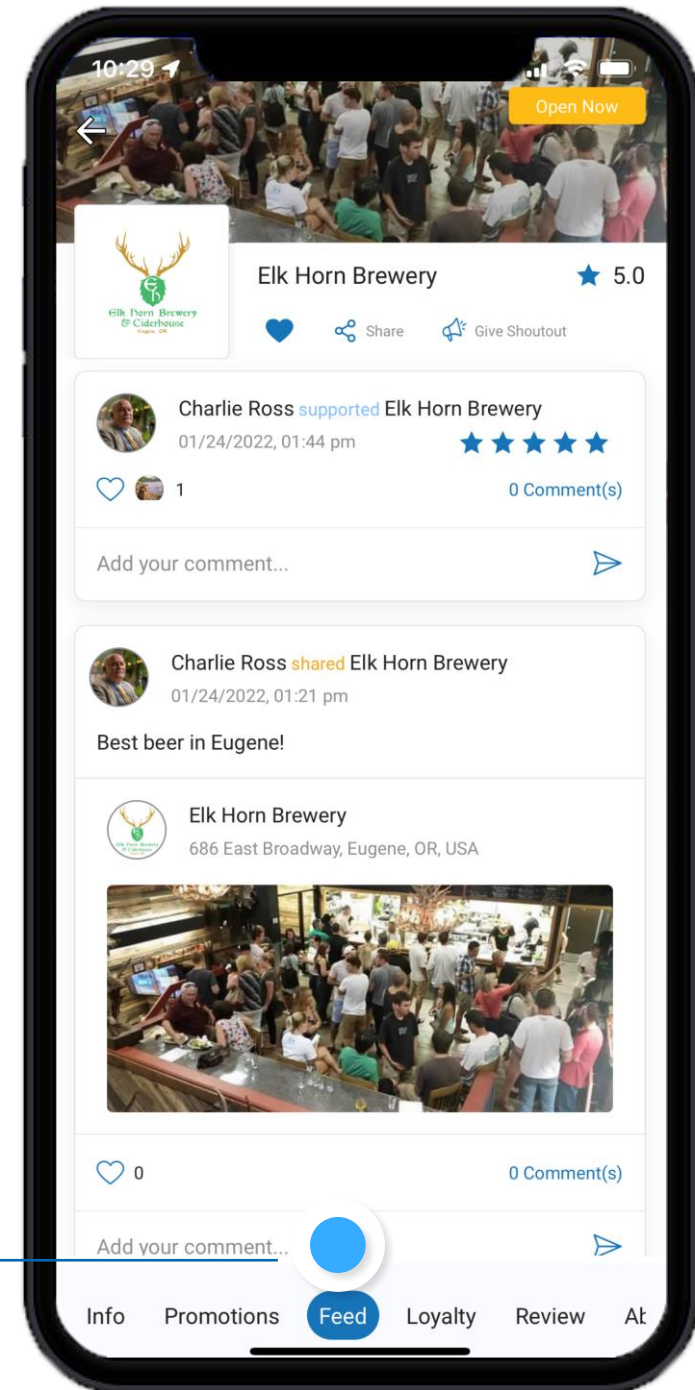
10:29

Open Now

Elk Horn Brewery & Ciderhouse
Eugene, OR

Elk Horn Brewery ★ 5.0

Share Give Shoutout

Charlie Ross supported Elk Horn Brewery
01/24/2022, 01:44 pm

1 0 Comment(s)

Add your comment...

Charlie Ross shared Elk Horn Brewery
01/24/2022, 01:21 pm

Best beer in Eugene!

Elk Horn Brewery
686 East Broadway, Eugene, OR, USA

0 0 Comment(s)

Add your comment...

Info Promotions Feed Loyalty Review Ab